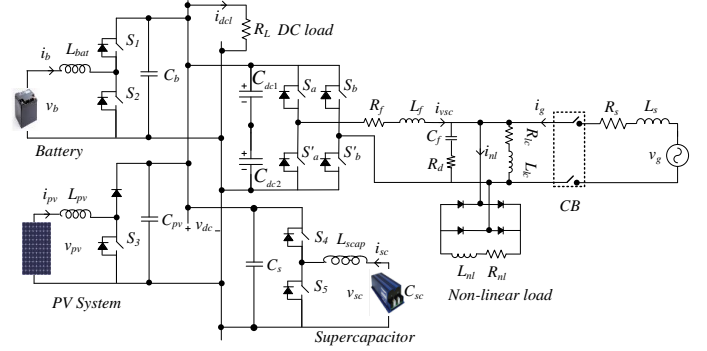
$i_{dcl}$ $R_L$ DC load

$i_b$ $L_{bat}$ $S_1$ $C_b$ $S_2$ $v_b$

Battery

$C_{dc1}$ $S_a$ $S_b$ $S'_a$ $S'_b$ $C_{dc2}$

$R_f$ $L_f$ $i_{vsc}$ $C_f$ $R_d$ $i_{nl}$ $R_{lc}$ $L_{lc}$ $i_g$ $R_s$ $L_s$ $v_g$

CB

$i_{pv}$ $L_{pv}$ $v_{pv}$ $S_3$ $C_{pv}$ + $v_{dc}$ -

PV System

$C_s$ $S_4$ $L_{scap}$ $i_{sc}$ $S_5$ $v_{sc}$ $C_{sc}$

Supercapacitor

$L_{nl}$ $R_{nl}$

Non-linear load